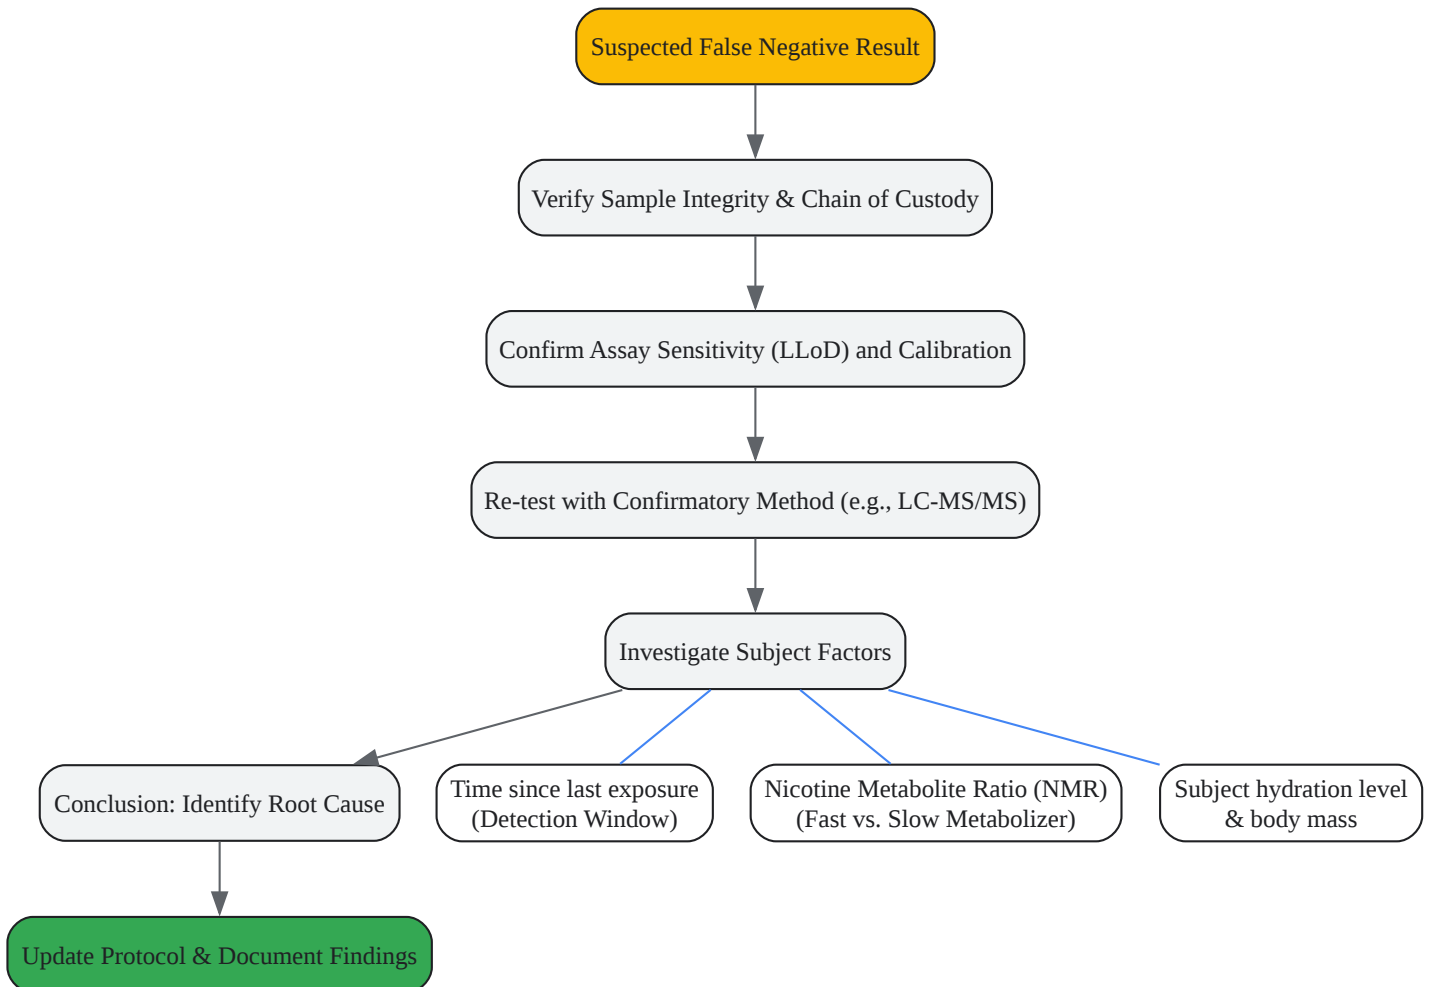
Suspected False Negative Result

Verify Sample Integrity & Chain of Custody

Confirm Assay Sensitivity (LLoD) and Calibration

Re-test with Confirmatory Method (e.g., LC-MS/MS)

Investigate Subject Factors

Conclusion: Identify Root Cause

Time since last exposure (Detection Window)

Nicotine Metabolite Ratio (NMR) (Fast vs. Slow Metabolizer)

Subject hydration level & body mass

Update Protocol & Document Findings